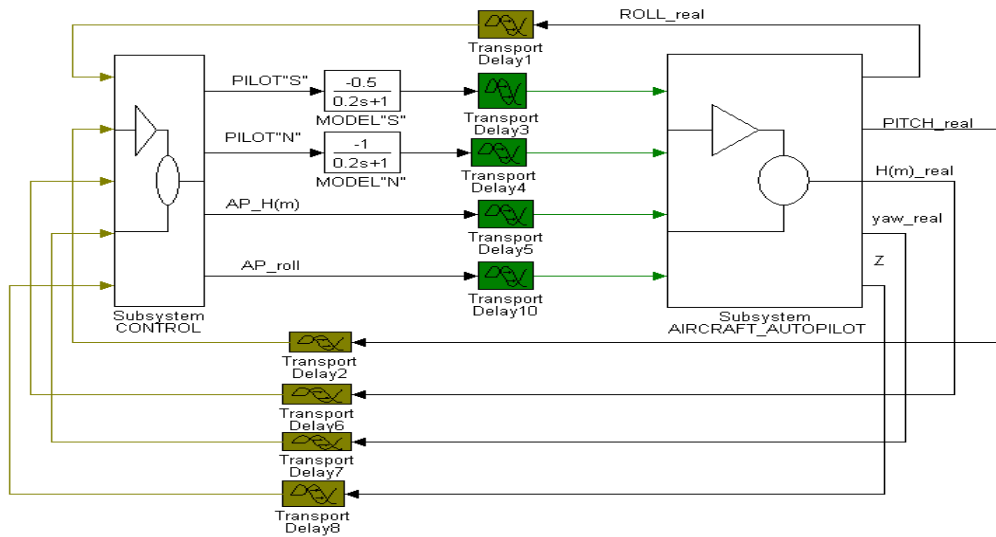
ROLL_real

Transport Delay1

PILOT"S"

$\frac{-0.5}{0.2s+1}$

MODEL"S"

Transport Delay3

PILOT"N"

$\frac{-1}{0.2s+1}$

MODEL"N"

Transport Delay4

AP_H(m)

Transport Delay5

AP_roll

Transport Delay10

Subsystem CONTROL

PITCH_real

H(m)_real

yaw_real

Z

Subsystem AIRCRAFT_AUTOPILOT

Transport Delay2

Transport Delay6

Transport Delay7

Transport Delay8